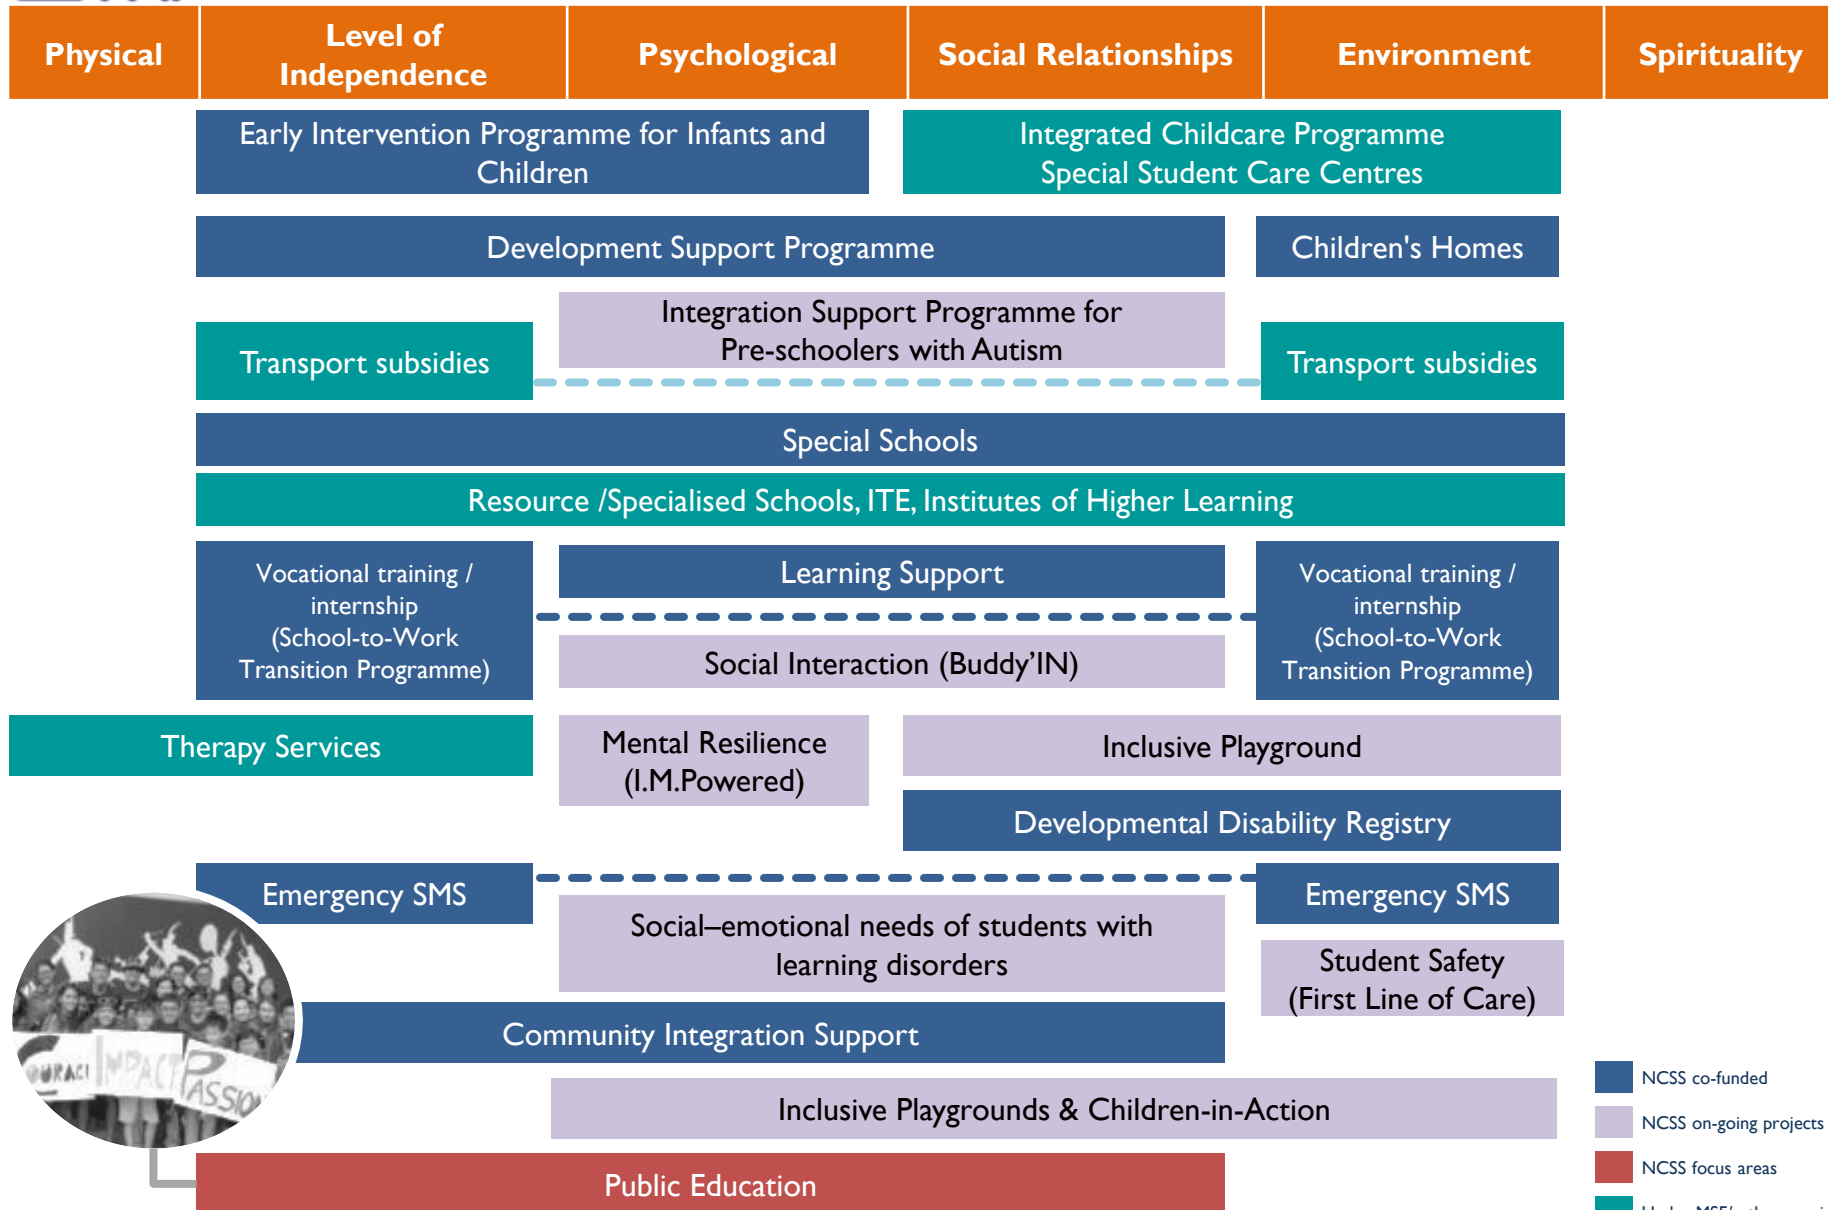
| Physical | Level of Independence | Psychological | Social Relationships | Environment | Spirituality |
|---|---|---|---|---|---|

Early Intervention Programme for Infants and Children

Integrated Childcare Programme
Special Student Care Centres

Development Support Programme

Children's Homes

Integration Support Programme for Pre-schoolers with Autism

Transport subsidies

Transport subsidies

Special Schools

Resource /Specialised Schools, ITE, Institutes of Higher Learning

Vocational training / internship (School-to-Work Transition Programme)

Learning Support

Vocational training / internship (School-to-Work Transition Programme)

Social Interaction (Buddy'IN)

Therapy Services

Mental Resilience (I.M.Powered)

Inclusive Playground

Developmental Disability Registry

Emergency SMS

Emergency SMS

Social–emotional needs of students with learning disorders

Student Safety (First Line of Care)

Community Integration Support

Inclusive Playgrounds & Children-in-Action

Public Education

NCSS co-funded
NCSS on-going projects
NCSS focus areas
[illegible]